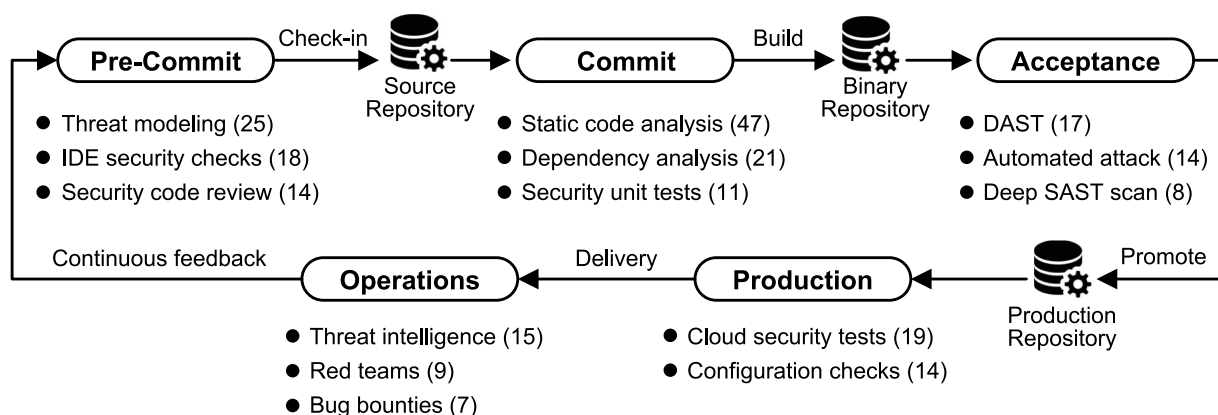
Pre-Commit

Check-in

Source Repository

Commit

Build

Binary Repository

Acceptance

- Threat modeling (25)
- IDE security checks (18)
- Security code review (14)

- Static code analysis (47)
- Dependency analysis (21)
- Security unit tests (11)

- DAST (17)
- Automated attack (14)
- Deep SAST scan (8)

Continuous feedback

Operations

Delivery

Production

Production Repository

Promote

- Threat intelligence (15)
- Red teams (9)
- Bug bounties (7)

- Cloud security tests (19)
- Configuration checks (14)